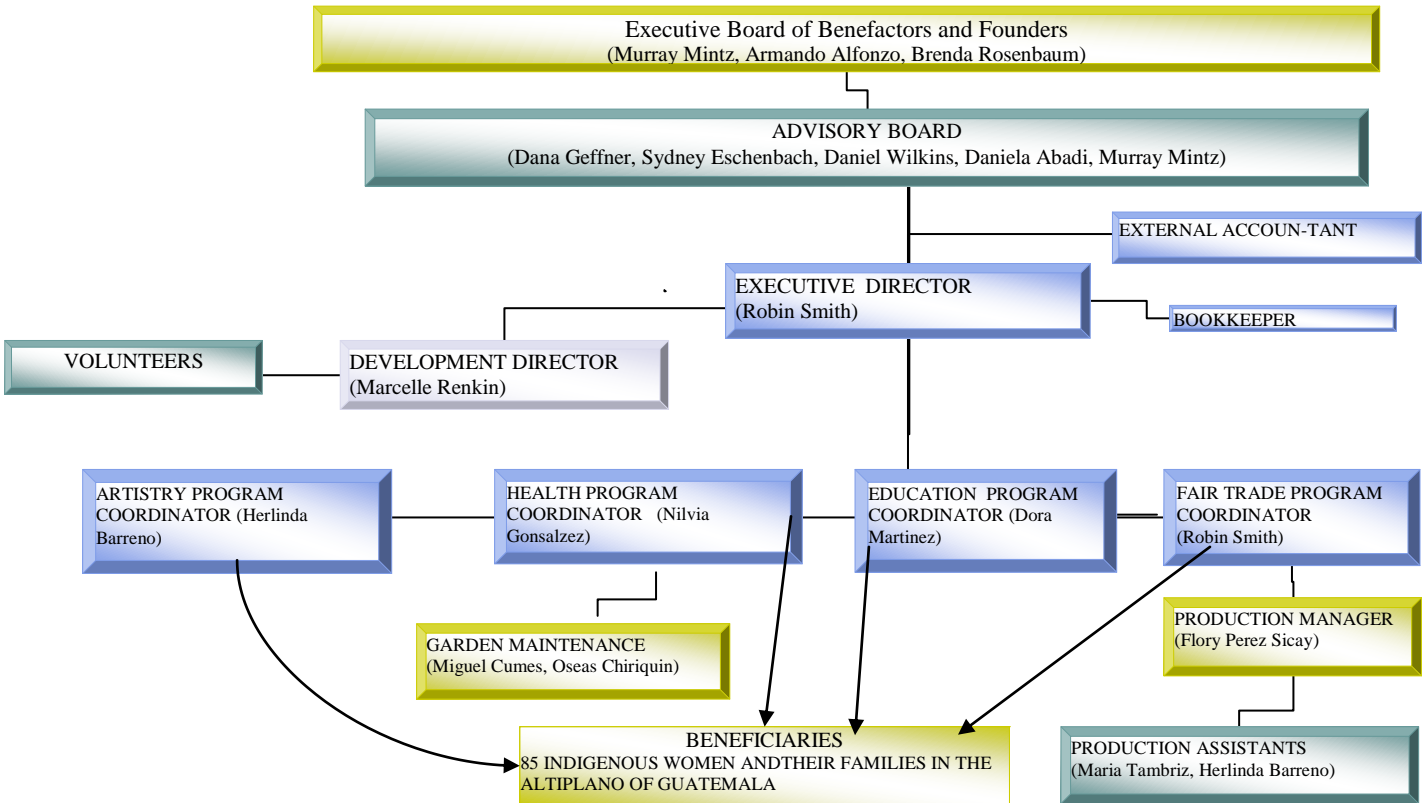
Executive Board of Benefactors and Founders
(Murray Mintz, Armando Alfonzo, Brenda Rosenbaum)

ADVISORY BOARD
(Dana Geffner, Sydney Eschenbach, Daniel Wilkins, Daniela Abadi, Murray Mintz)

EXTERNAL ACCOUN-TANT

EXECUTIVE DIRECTOR
(Robin Smith)

BOOKKEEPER

VOLUNTEERS

DEVELOPMENT DIRECTOR
(Marcelle Renkin)

ARTISTRY PROGRAM COORDINATOR (Herlinda Barreno)

HEALTH PROGRAM COORDINATOR (Nilvia Gonsalzez)

EDUCATION PROGRAM COORDINATOR (Dora Martinez)

FAIR TRADE PROGRAM COORDINATOR
(Robin Smith)

GARDEN MAINTENANCE
(Miguel Cumes, Oseas Chiriquin)

PRODUCTION MANAGER
(Flory Perez Sicay)

BENEFICIARIES
85 INDIGENOUS WOMEN ANDTHEIR FAMILIES IN THE ALTIPLANO OF GUATEMALA

PRODUCTION ASSISTANTS
(Maria Tambriz, Herlinda Barreno)